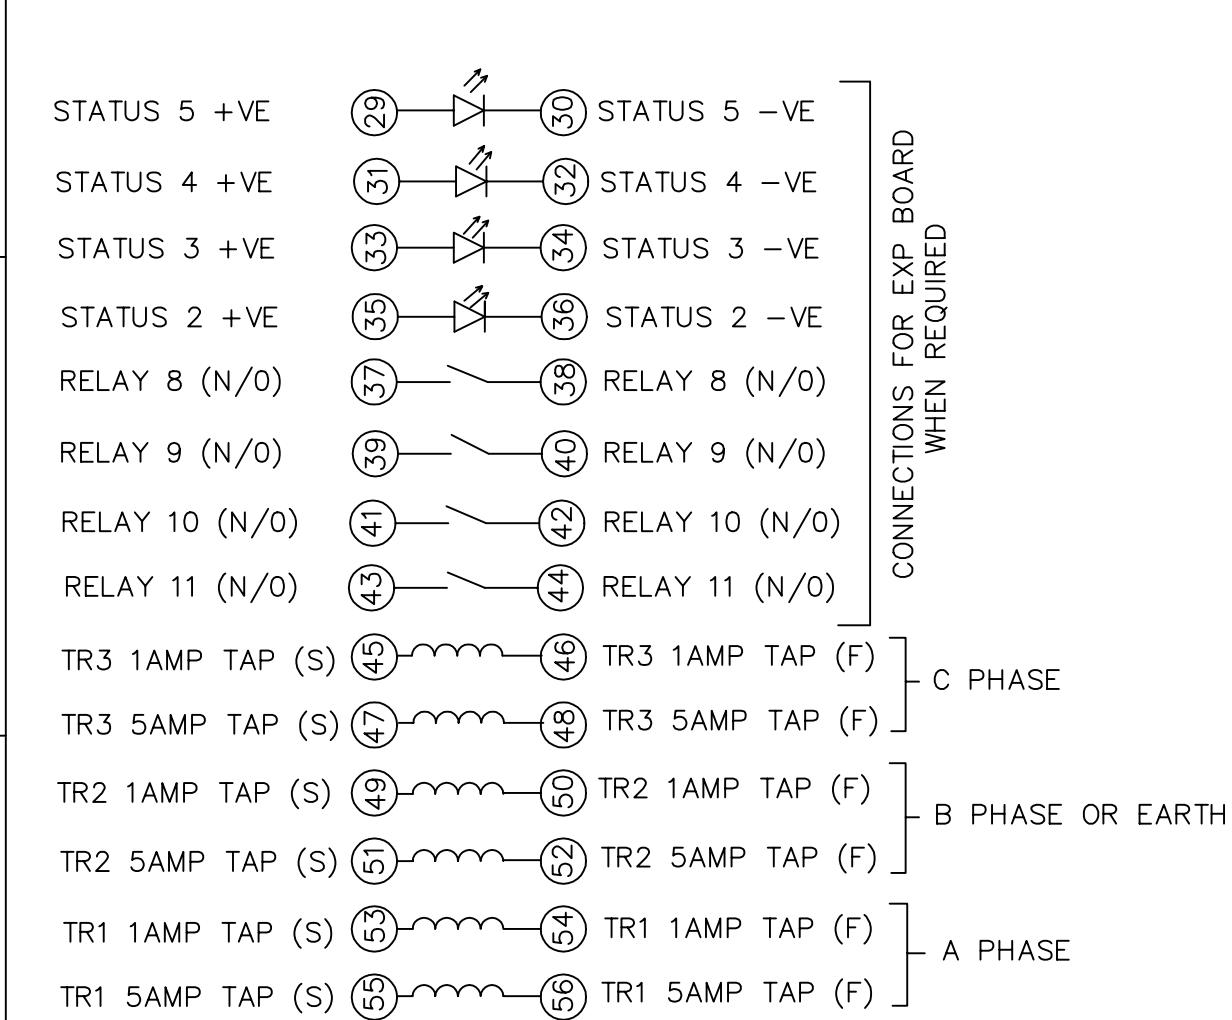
STATUS 5 +VE (29) (30) STATUS 5 −VE
STATUS 4 +VE (31) (32) STATUS 4 −VE
STATUS 3 +VE (33) (34) STATUS 3 −VE
STATUS 2 +VE (35) (36) STATUS 2 −VE
RELAY 8 (N/0) (37) (38) RELAY 8 (N/0)
RELAY 9 (N/0) (39) (40) RELAY 9 (N/0)
RELAY 10 (N/0) (41) (42) RELAY 10 (N/0)
RELAY 11 (N/0) (43) (44) RELAY 11 (N/0)

CONNECTIONS FOR EXP BOARD WHEN REQUIRED

TR3 1AMP TAP (S) (45) (46) TR3 1AMP TAP (F)
TR3 5AMP TAP (S) (47) (48) TR3 5AMP TAP (F)
C PHASE

TR2 1AMP TAP (S) (49) (50) TR2 1AMP TAP (F)
TR2 5AMP TAP (S) (51) (52) TR2 5AMP TAP (F)
B PHASE OR EARTH

TR1 1AMP TAP (S) (53) (54) TR1 1AMP TAP (F)
TR1 5AMP TAP (S) (55) (56) TR1 5AMP TAP (F)
A PHASE